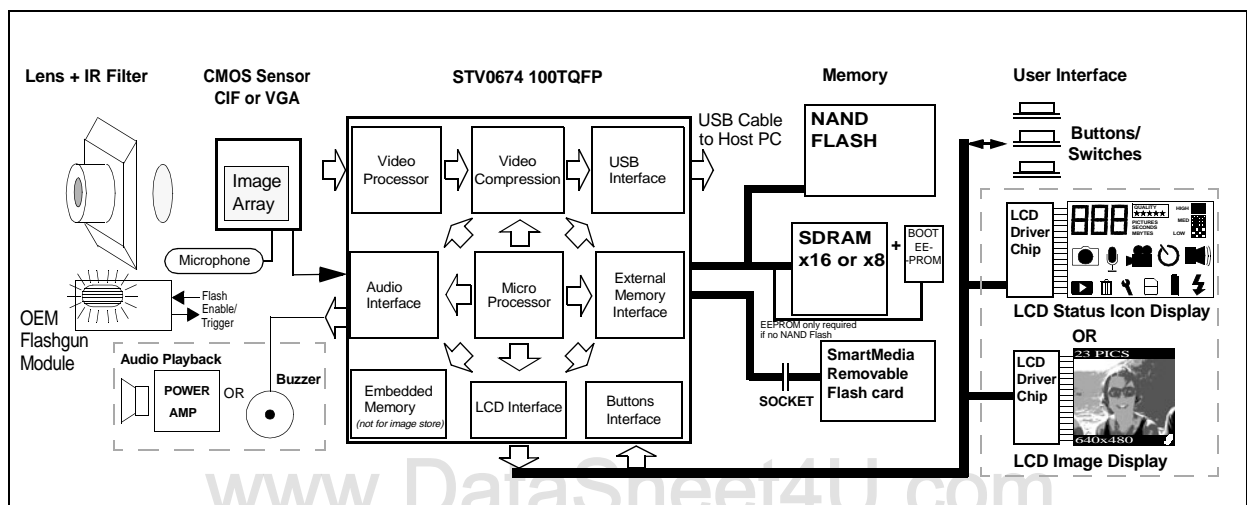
Lens + IR Filter

CMOS Sensor CIF or VGA

STV0674 100TQFP

Memory

User Interface

Image Array

Microphone

Video Processor

Video Compression

USB Interface

USB Cable to Host PC

NAND FLASH

Buttons/ Switches

Audio Interface

Micro Processor

External Memory Interface

SDRAM x16 or x8

+

BOOT EE--PROM

EEPROM only required if no NAND Flash

LCD Driver Chip

888

QUALITY ★★★★★ PICTURES SECONDS MBYTES

HIGH MED LOW

LCD Status Icon Display

OR

OEM Flashgun Module

Flash Enable/ Trigger

Audio Playback

POWER AMP

OR

Buzzer

Embedded Memory (not for image store)

LCD Interface

Buttons Interface

SOCKET

SmartMedia Removable Flash card

LCD Driver Chip

23 PICS

640x480

LCD Image Display

www.DataSheet4U.com